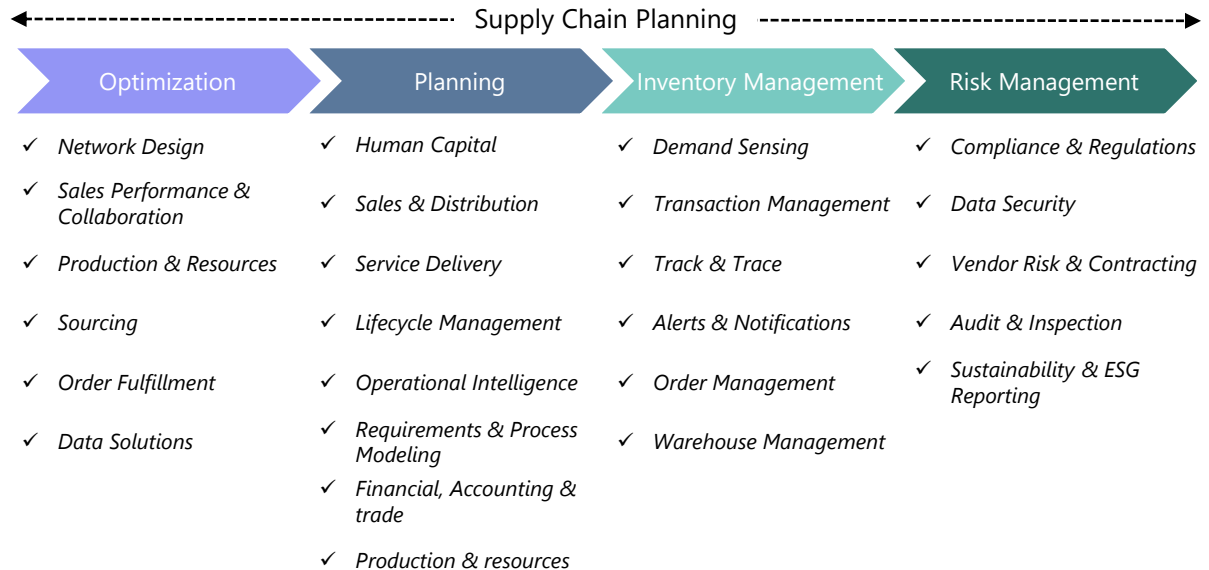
Supply Chain Planning

Optimization

✓ Network Design

✓ Sales Performance & Collaboration

✓ Production & Resources

✓ Sourcing

✓ Order Fulfillment

✓ Data Solutions

Planning

✓ Human Capital

✓ Sales & Distribution

✓ Service Delivery

✓ Lifecycle Management

✓ Operational Intelligence

✓ Requirements & Process Modeling

✓ Financial, Accounting & trade

✓ Production & resources

Inventory Management

✓ Demand Sensing

✓ Transaction Management

✓ Track & Trace

✓ Alerts & Notifications

✓ Order Management

✓ Warehouse Management

Risk Management

✓ Compliance & Regulations

✓ Data Security

✓ Vendor Risk & Contracting

✓ Audit & Inspection

✓ Sustainability & ESG Reporting